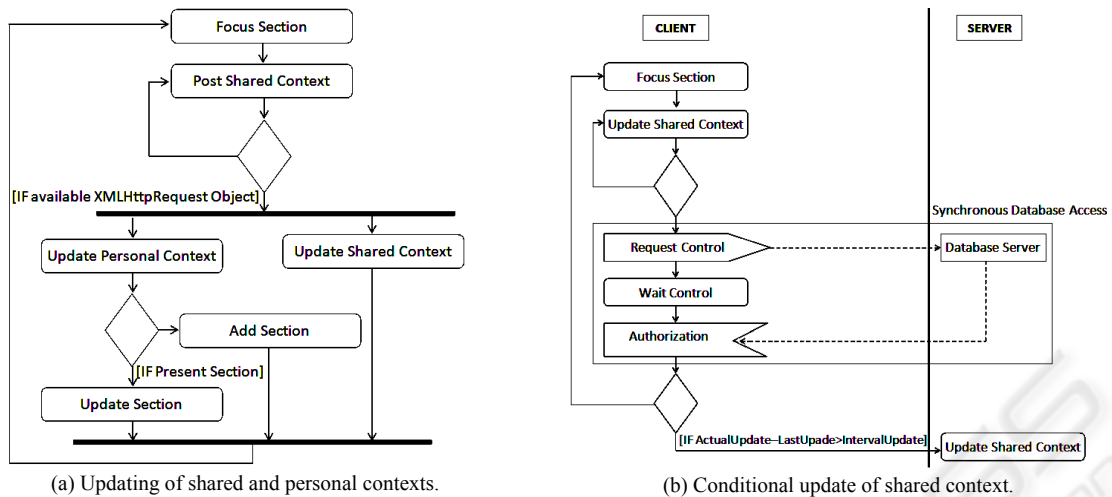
Focus Section

Post Shared Context

[IF available XMLHttpRequest Object]

Update Personal Context

Update Shared Context

Add Section

[IF Present Section]

Update Section

(a) Updating of shared and personal contexts.

CLIENT

SERVER

Focus Section

Update Shared Context

Synchronous Database Access

Request Control

Database Server

Wait Control

Authorization

[IF ActualUpdate–LastUpade>IntervalUpdate]

Update Shared Context

(b) Conditional update of shared context.